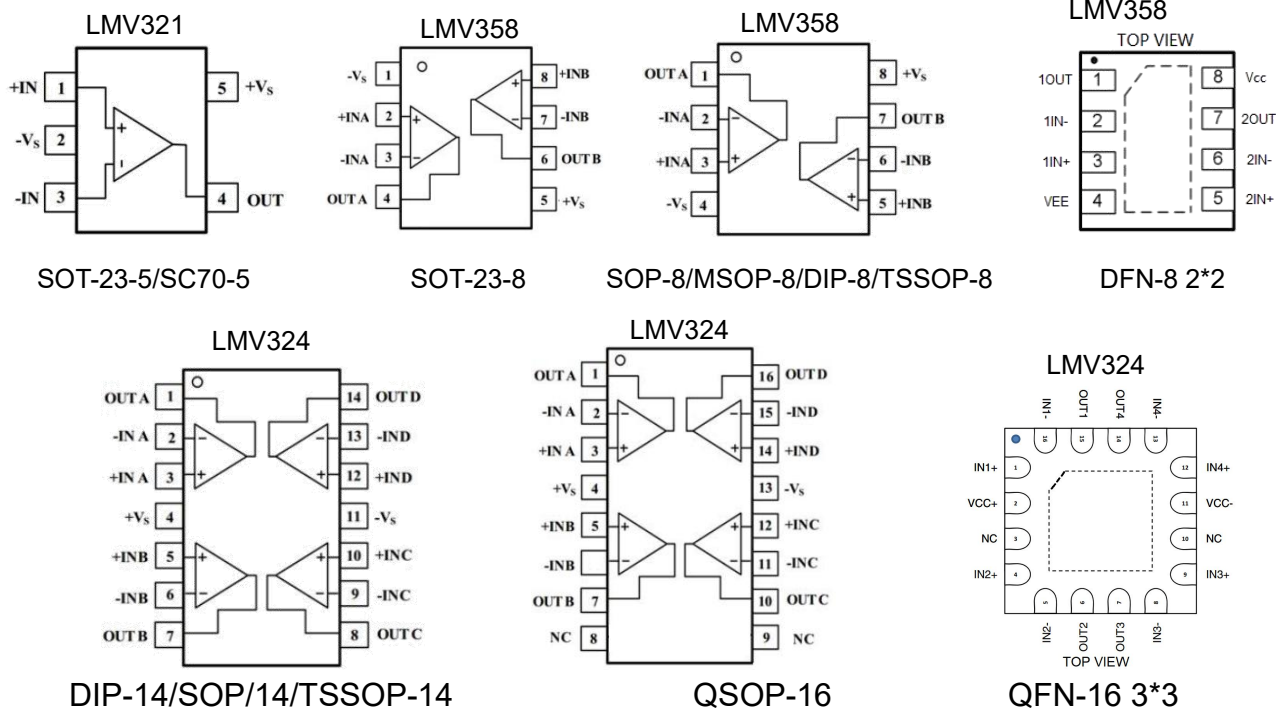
LMV321

+IN 1
-$V_S$ 2
-IN 3
5 +$V_S$
4 OUT

SOT-23-5/SC70-5

LMV358

-$V_S$ 1
+INA 2
-INA 3
OUT A 4
8 +INB
7 -INB
6 OUT B
5 +$V_S$

SOT-23-8

LMV358

OUT A 1
-INA 2
+INA 3
-$V_S$ 4
8 +$V_S$
7 OUT B
6 -INB
5 +INB

SOP-8/MSOP-8/DIP-8/TSSOP-8

LMV358
TOP VIEW

1OUT 1
1IN- 2
1IN+ 3
VEE 4
8 Vcc
7 2OUT
6 2IN-
5 2IN+

DFN-8 2*2

LMV324

OUT A 1
-IN A 2
+IN A 3
+$V_S$ 4
+INB 5
-INB 6
OUT B 7
14 OUT D
13 -IND
12 +IND
11 -$V_S$
10 +INC
9 -INC
8 OUT C

DIP-14/SOP/14/TSSOP-14

LMV324

OUT A 1
-IN A 2
+IN A 3
+$V_S$ 4
+INB 5
-INB
OUT B 7
NC 8
16 OUT D
15 -IND
14 +IND
13 -$V_S$
12 +INC
11 -INC
10 OUT C
9 NC

QSOP-16

LMV324

IN1- 16
OUT1 15
OUT4 14
IN4- 13
IN1+ 1
VCC+ 2
NC 3
IN2+ 4
12 IN4+
11 VCC-
10 NC
9 IN3+
5 IN2-
6 OUT2
7 OUT3
8 IN3-
TOP VIEW

QFN-16 3*3